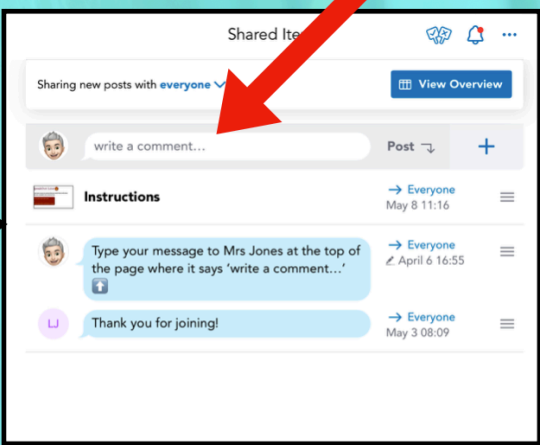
Shared Ite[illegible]

Sharing new posts with everyone

View Overview

write a comment...

Post

+

Instructions

→ Everyone
May 8 11:16

Type your message to Mrs Jones at the top of the page where it says 'write a comment...'

→ Everyone
April 6 16:55

LJ

Thank you for joining!

→ Everyone
May 3 08:09